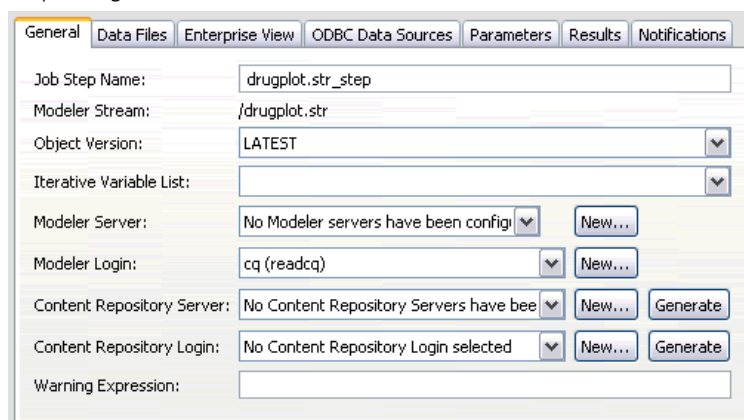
General | Data Files | Enterprise View | ODBC Data Sources | Parameters | Results | Notifications

Job Step Name: drugplot.str_step

Modeler Stream: /drugplot.str

Object Version: LATEST

Iterative Variable List:

Modeler Server: No Modeler servers have been configu New...

Modeler Login: cq (readcq) New...

Content Repository Server: No Content Repository Servers have bee New... Generate

Content Repository Login: No Content Repository Login selected New... Generate

Warning Expression: